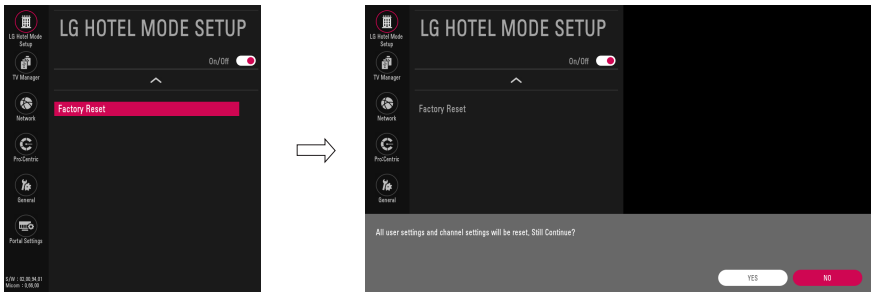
LG Hotel Mode Setup

TV Manager

Network

Pro:Centric

General

Portal Settings

S/W : 02.00.94.01
Micom : 0.00.00

LG HOTEL MODE SETUP

On/Off

Factory Reset

LG Hotel Mode Setup

TV Manager

Network

Pro:Centric

General

LG HOTEL MODE SETUP

On/Off

Factory Reset

All user settings and channel settings will be reset, Still Continue?

YES

NO